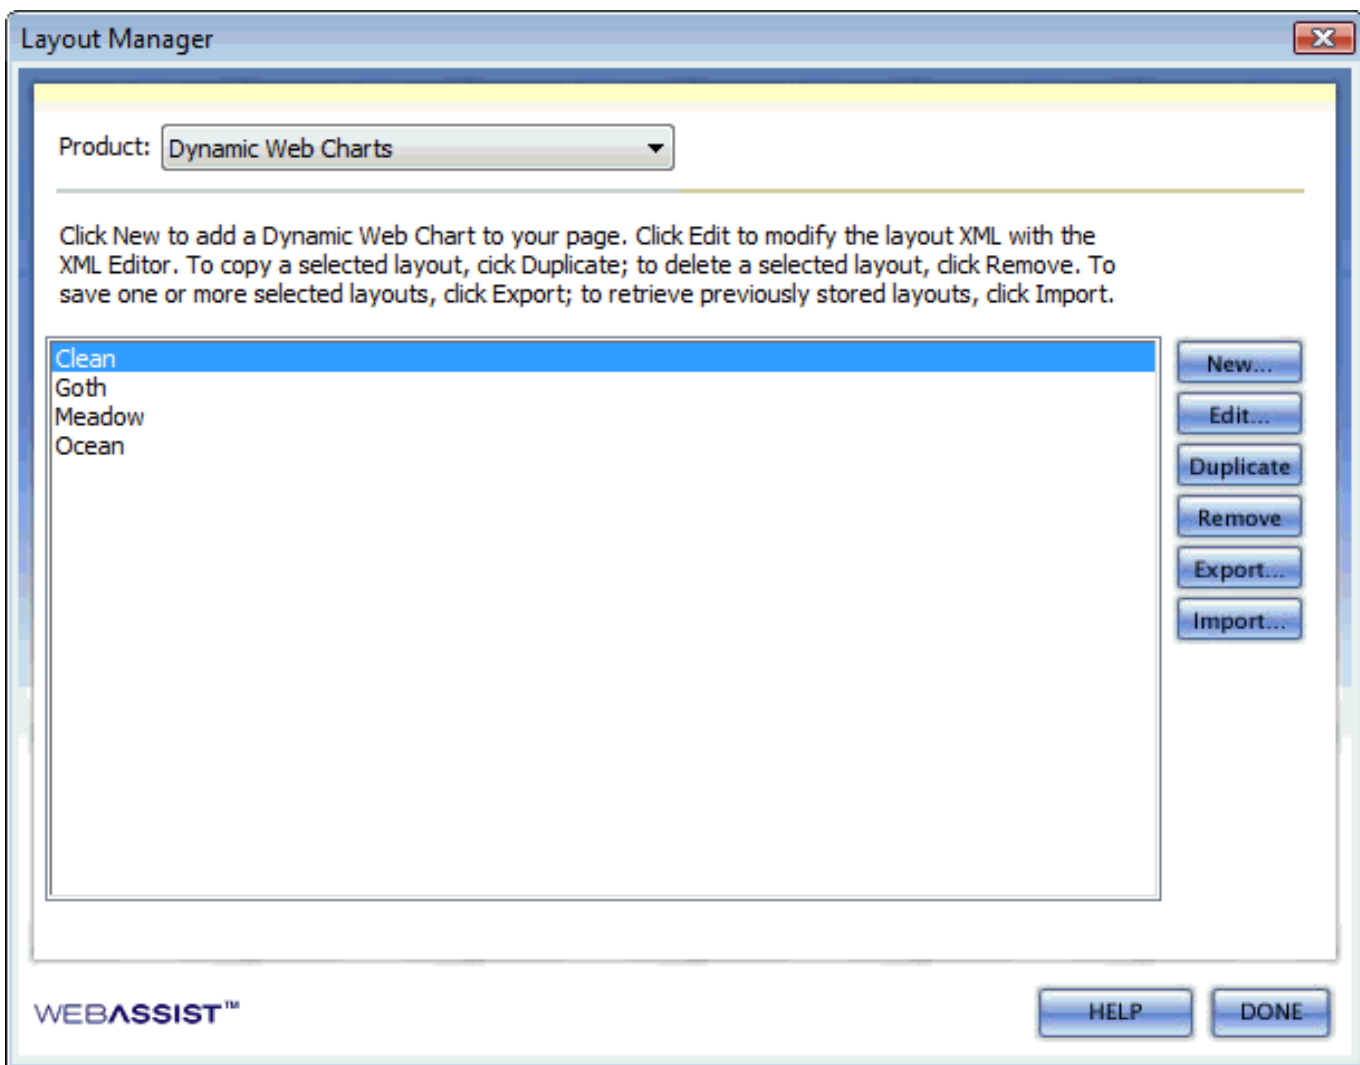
Layout Manager

Product: Dynamic Web Charts

Click New to add a Dynamic Web Chart to your page. Click Edit to modify the layout XML with the XML Editor. To copy a selected layout, cick Duplicate; to delete a selected layout, click Remove. To save one or more selected layouts, click Export; to retrieve previously stored layouts, click Import.

Clean
Goth
Meadow
Ocean

New...
Edit...
Duplicate
Remove
Export...
Import...

WEBASSIST™

HELP
DONE